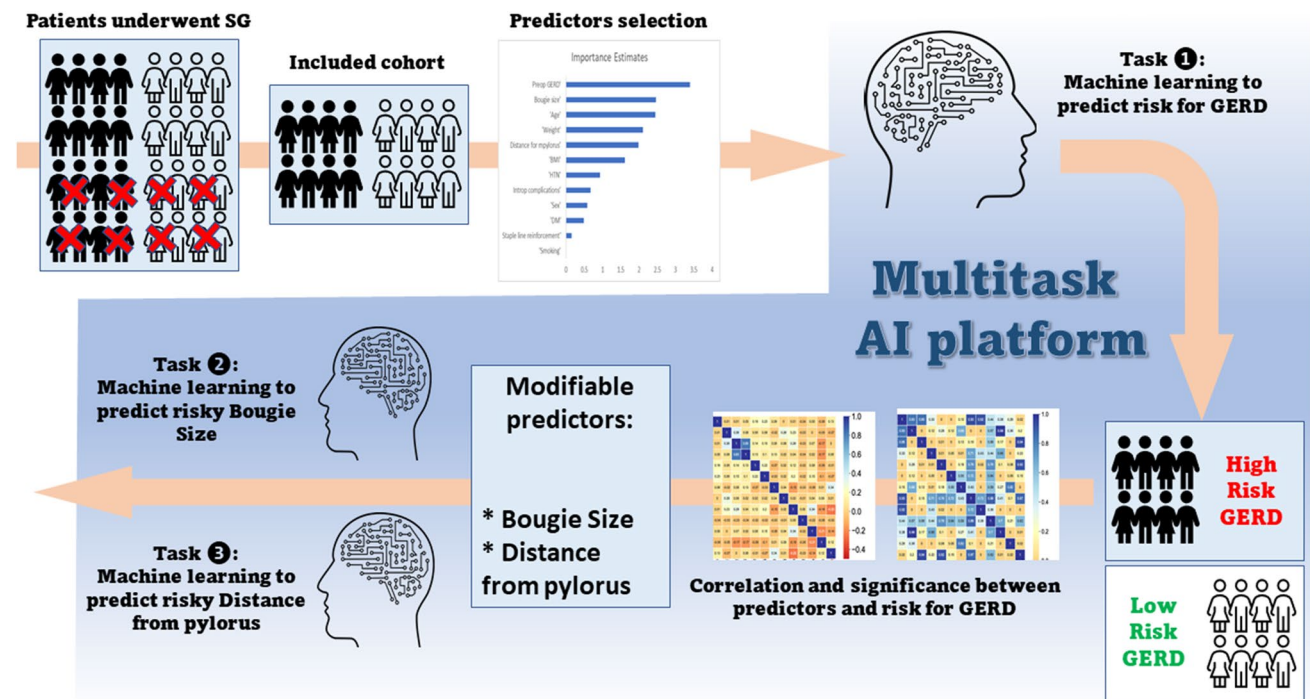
Patients underwent SG

Included cohort

Predictors selection

Importance Estimates

Preop GERD'
Bougie size'
'Age'
'Weight'
Distance for mpylorus'
'BMI'
'HTN'
Introp complications'
'Sex'
'DM'
Staple line reinforcement'
'Smoking'

0 0.5 1 1.5 2 2.5 3 3.5 4

Task ❶:
Machine learning to predict risk for GERD

Multitask AI platform

Task ❷:
Machine learning to predict risky Bougie Size

Task ❸:
Machine learning to predict risky Distance from pylorus

Modifiable predictors:

* Bougie Size
* Distance from pylorus

1.0 0.8 0.6 0.4 0.2 0.0 −0.2 −0.4

1.0 0.8 0.6 0.4 0.2

Correlation and significance between predictors and risk for GERD

High Risk GERD

Low Risk GERD